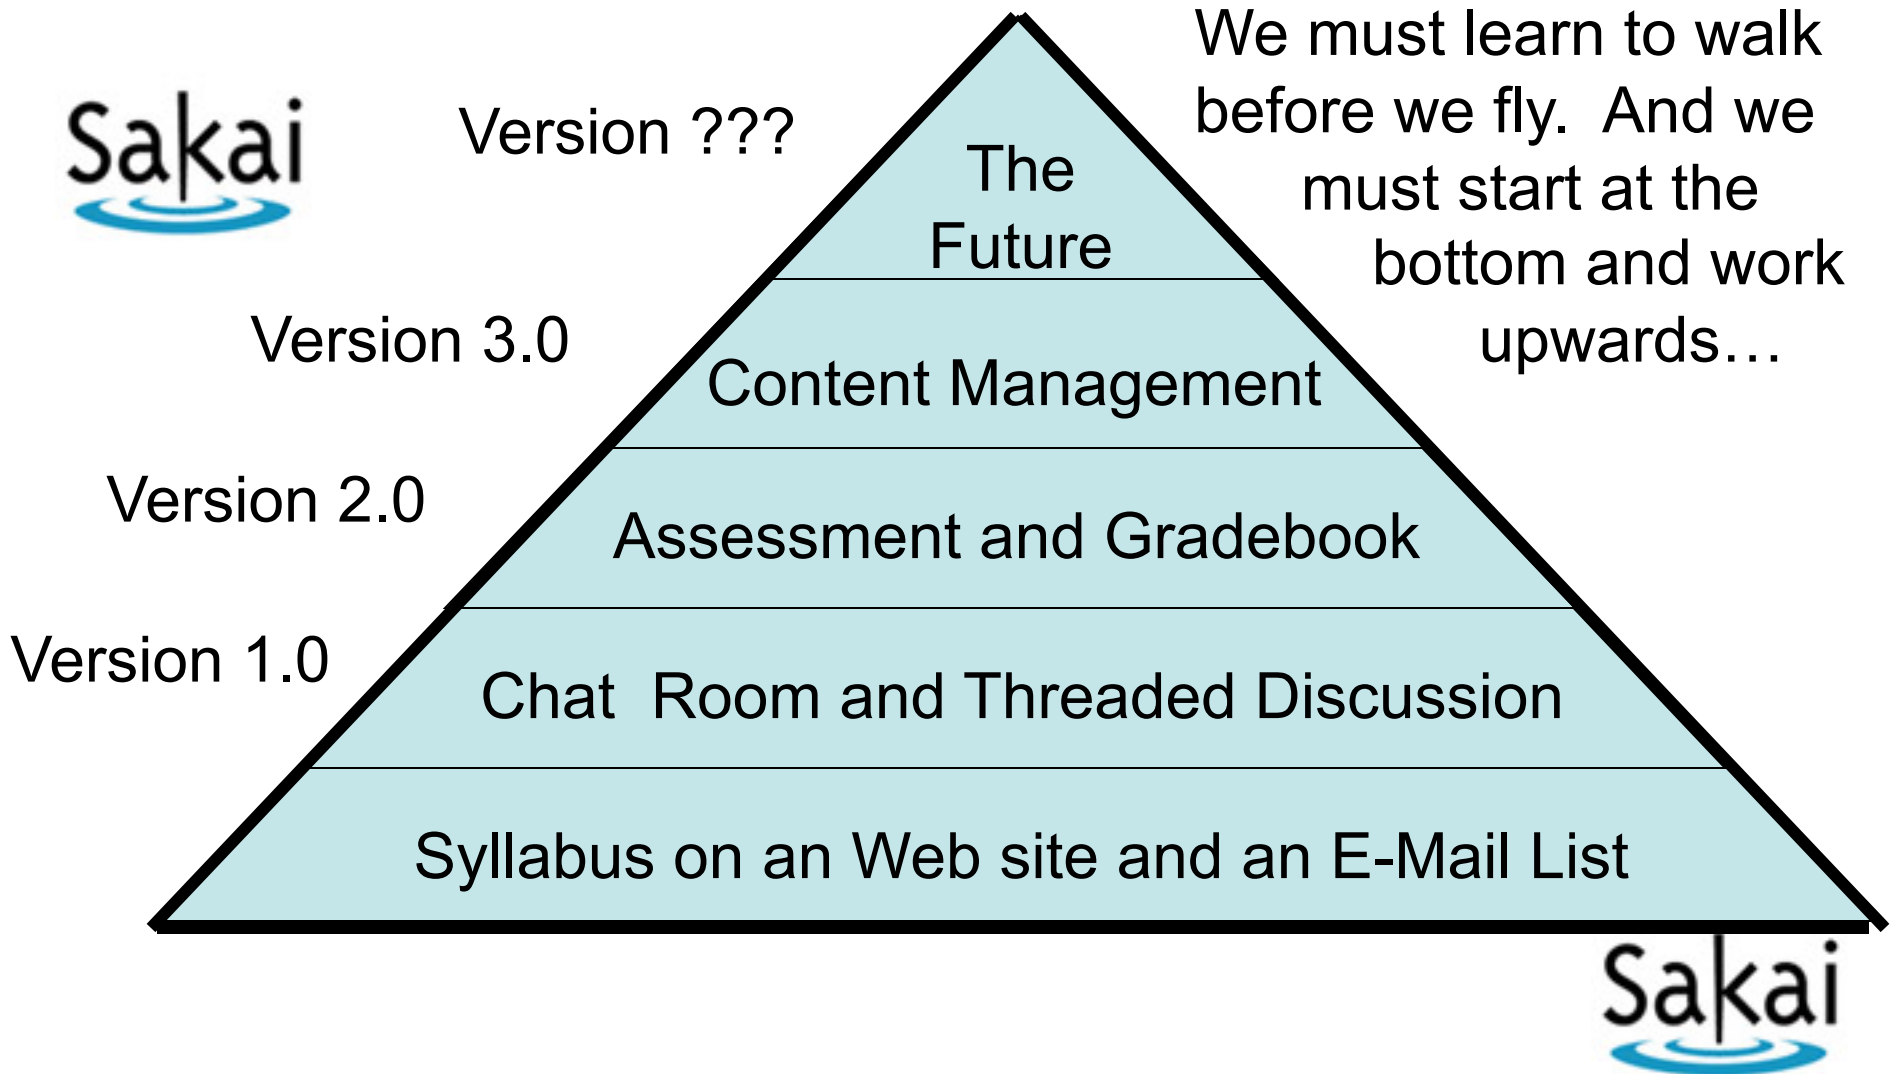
Sakai

Version ???

The Future

We must learn to walk before we fly. And we must start at the bottom and work upwards…

Version 3.0

Content Management

Version 2.0

Assessment and Gradebook

Version 1.0

Chat Room and Threaded Discussion

Syllabus on an Web site and an E-Mail List

Sakai